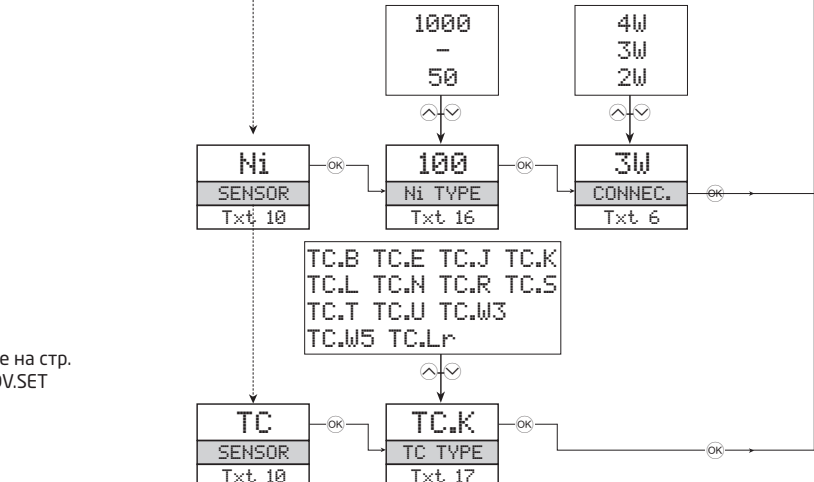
1000
–
50

4W
3W
2W

Ni
SENSOR
Txt 10

OK

100
Ni TYPE
Txt 16

OK

3W
CONNEC.
Txt 6

OK

TC.B TC.E TC.J TC.K
TC.L TC.N TC.R TC.S
TC.T TC.U TC.W3
TC.W5 TC.Lr

е на стр.
ОV.SET

TC
SENSOR
Txt 10

OK

TC.K
TC TYPE
Txt 17

OK

OK